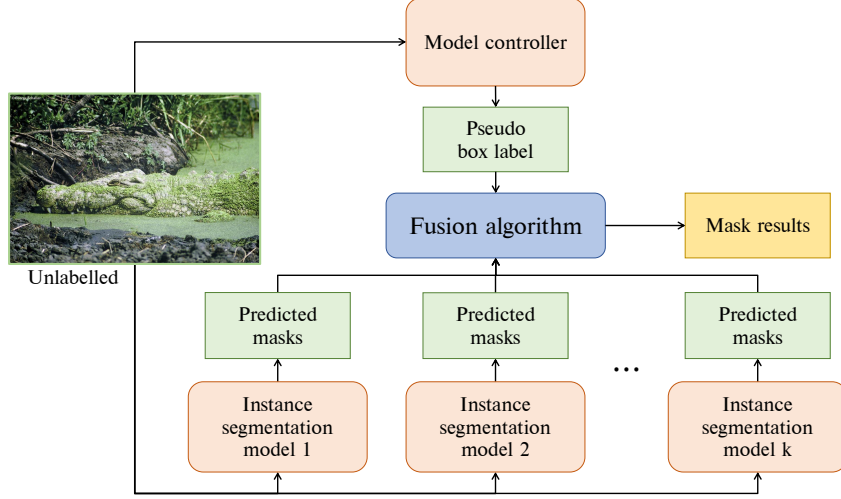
Model controller

Pseudo box label

Fusion algorithm

Mask results

Unlabelled

Predicted masks

Predicted masks

Predicted masks

...

Instance segmentation model 1

Instance segmentation model 2

Instance segmentation model k